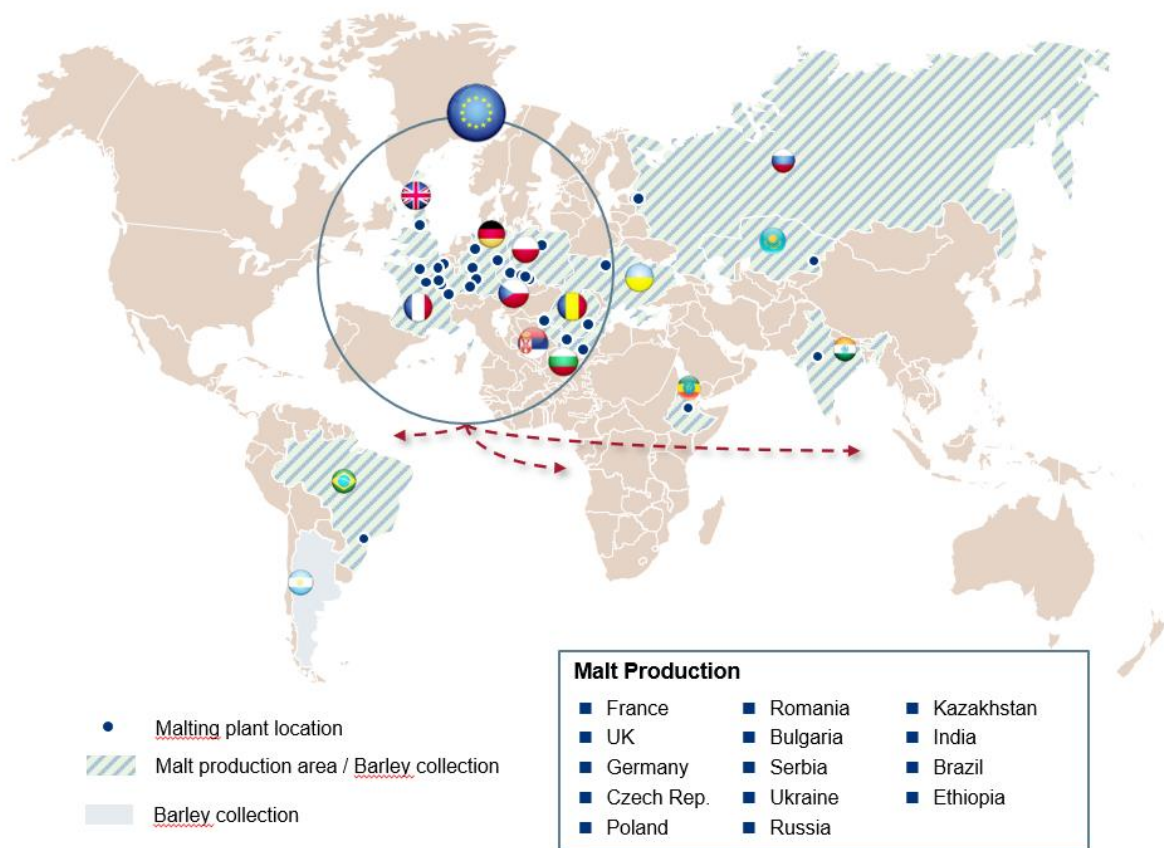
Malting plant location

Malt production area / Barley collection

Barley collection

Malt Production

France
UK
Germany
Czech Rep.
Poland

Romania
Bulgaria
Serbia
Ukraine
Russia

Kazakhstan
India
Brazil
Ethiopia